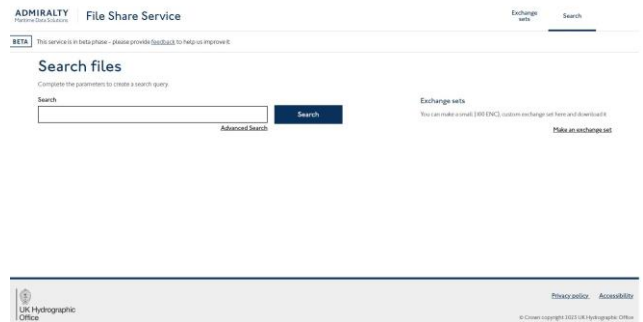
ADMIRALTY
Maritime Data Solutions

File Share Service

Exchange sets

Search

BETA This service is in beta phase - please provide feedback to help us improve it

Search files

Complete the parameters to create a search query.

Search

Search

Advanced Search

Exchange sets

You can make a small (100 ENC) custom exchange set here and download it

Make an exchange set

UK Hydrographic Office

Privacy policy Accessibility

© Crown copyright 2023 UK Hydrographic Office